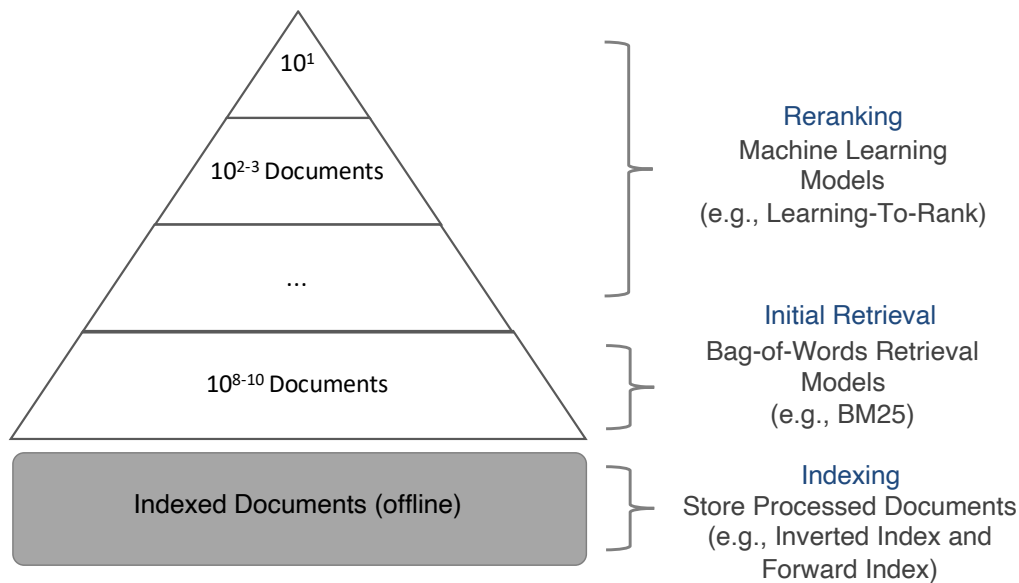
$10^1$

$10^{2-3}$ Documents

...

$10^{8-10}$ Documents

Indexed Documents (offline)

Reranking
Machine Learning Models
(e.g., Learning-To-Rank)

Initial Retrieval
Bag-of-Words Retrieval Models
(e.g., BM25)

Indexing
Store Processed Documents
(e.g., Inverted Index and Forward Index)